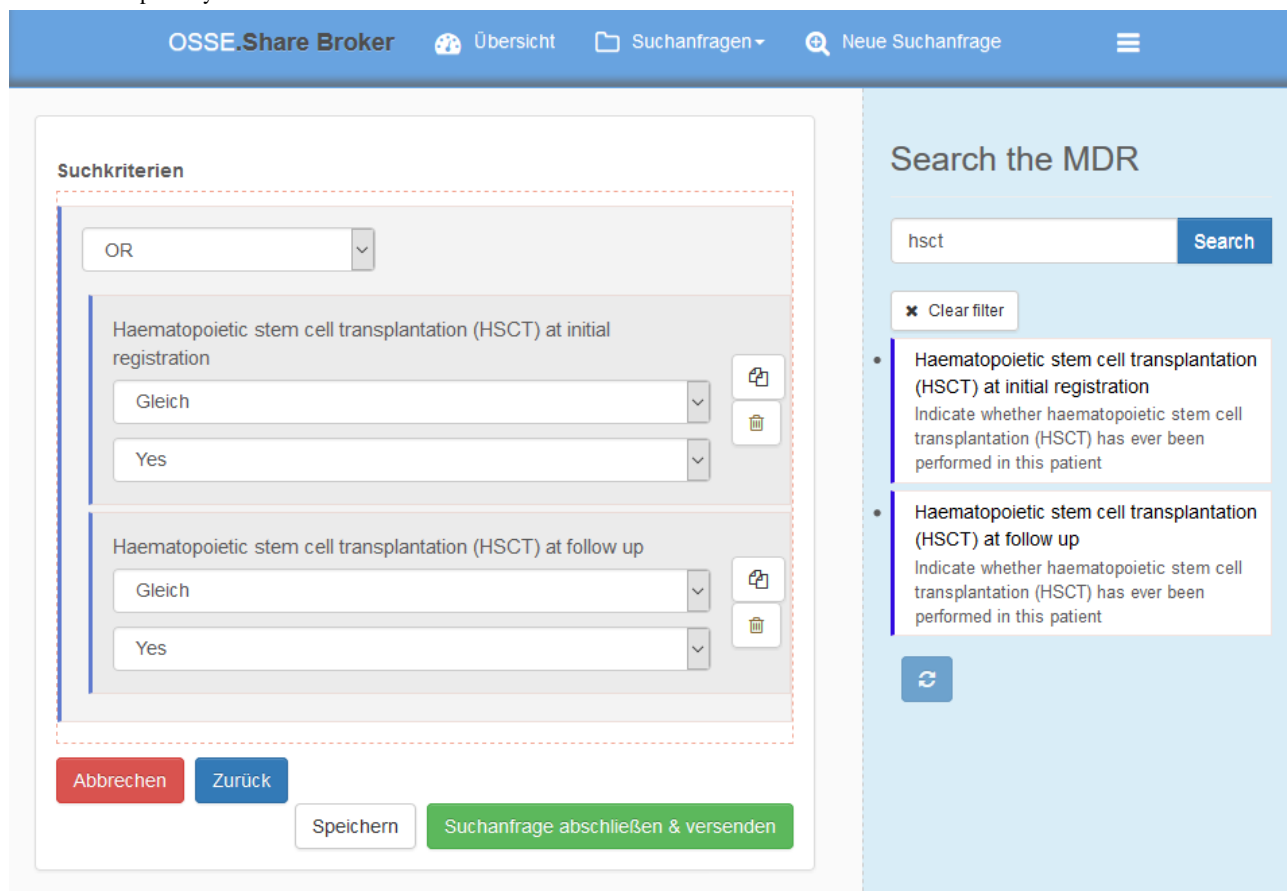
OSSE.Share Broker Übersicht Suchanfragen Neue Suchanfrage

Suchkriterien

OR

Haematopoietic stem cell transplantation (HSCT) at initial registration

Gleich

Yes

Haematopoietic stem cell transplantation (HSCT) at follow up

Gleich

Yes

Abbrechen Zurück

Speichern Suchanfrage abschließen & versenden

Search the MDR

hsct

Search

Clear filter

Haematopoietic stem cell transplantation (HSCT) at initial registration
Indicate whether haematopoietic stem cell transplantation (HSCT) has ever been performed in this patient

Haematopoietic stem cell transplantation (HSCT) at follow up
Indicate whether haematopoietic stem cell transplantation (HSCT) has ever been performed in this patient